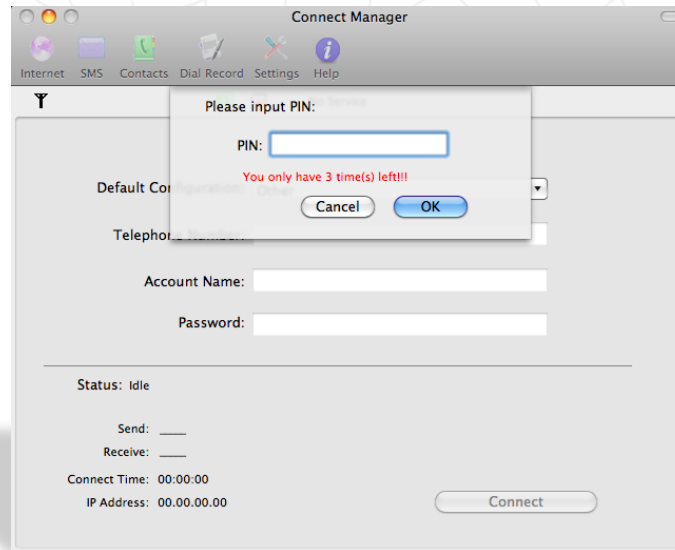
Connect Manager

Internet SMS Contacts Dial Record Settings Help

Please input PIN:

PIN:

You only have 3 time(s) left!!!

Cancel OK

Default Co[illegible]

Telepho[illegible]

Account Name:

Password:

Status: Idle

Send: ____

Receive: ____

Connect Time: 00:00:00

IP Address: 00.00.00.00

Connect